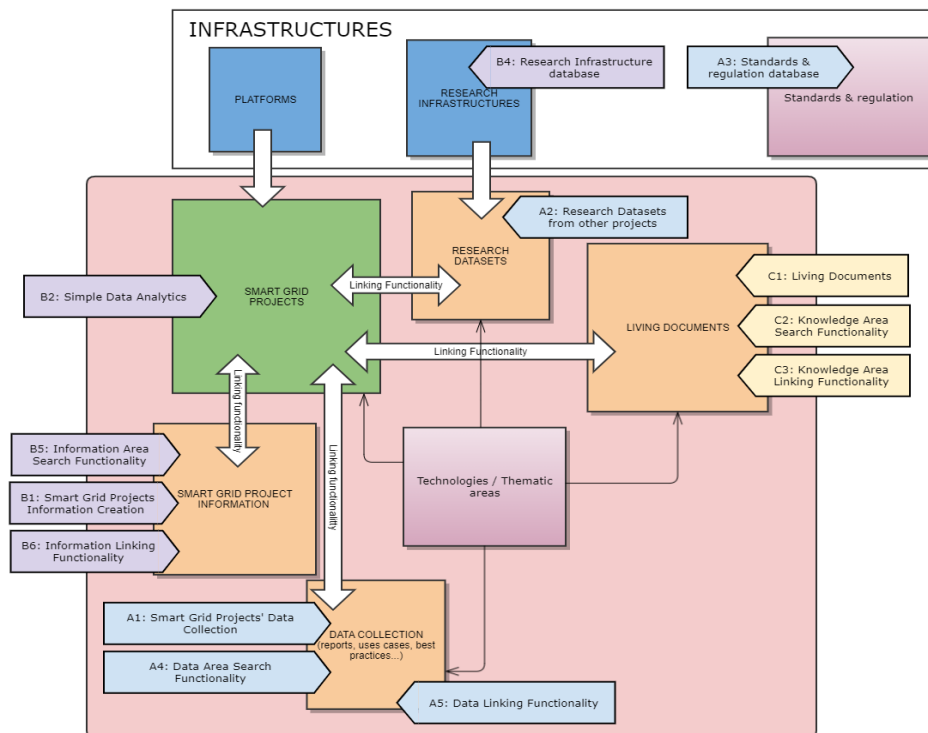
INFRASTRUCTURES

PLATFORMS

B4: Research Infrastructure database

RESEARCH INFRASTRUCTURES

A3: Standards & regulation database

Standards & regulation

A2: Research Datasets from other projects

RESEARCH DATASETS

SMART GRID PROJECTS

Linking Functionality

B2: Simple Data Analytics

C1: Living Documents

C2: Knowledge Area Search Functionality

C3: Knowledge Area Linking Functionality

LIVING DOCUMENTS

Linking Functionality

Linking functionality

Linking functionality

B5: Information Area Search Functionality

B1: Smart Grid Projects Information Creation

B6: Information Linking Functionality

SMART GRID PROJECT INFORMATION

Technologies / Thematic areas

A1: Smart Grid Projects' Data Collection

A4: Data Area Search Functionality

DATA COLLECTION (reports, uses cases, best practices...)

A5: Data Linking Functionality